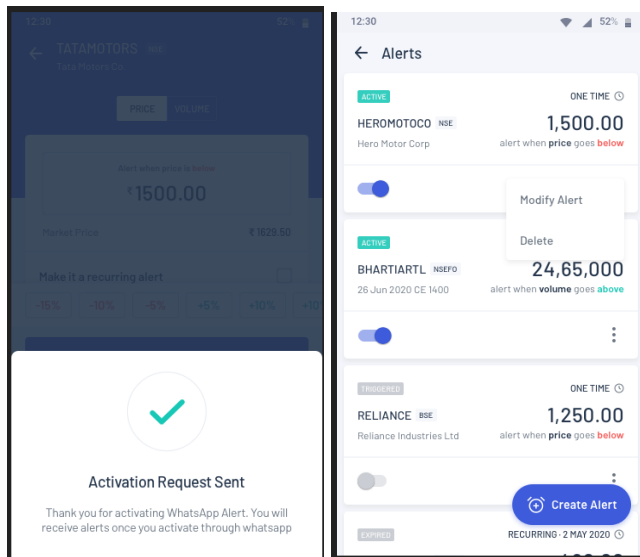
12:30 52%

TATAMOTORS NSE

Tata Motors Co

PRICE VOLUME

Alert when price is below

₹1500.00

Market Price ₹1629.50

Make it a recurring alert

-15% -10% -5% +5% +10% +10

Activation Request Sent

Thank you for activating WhatsApp Alert. You will receive alerts once you activate through whatsapp

12:30 52%

Alerts

ACTIVE

ONE TIME

HEROMOTOCO NSE

1,500.00

Hero Motor Corp

alert when price goes below

Modify Alert

Delete

ACTIVE

BHARTIARTL NSEFO

24,65,000

26 Jun 2020 CE 1400

alert when volume goes above

TRIGGERED

ONE TIME

RELIANCE BSE

1,250.00

Reliance Industries Ltd

alert when price goes below

Create Alert

EXPIRED

RECURRING · 2 MAY 2020